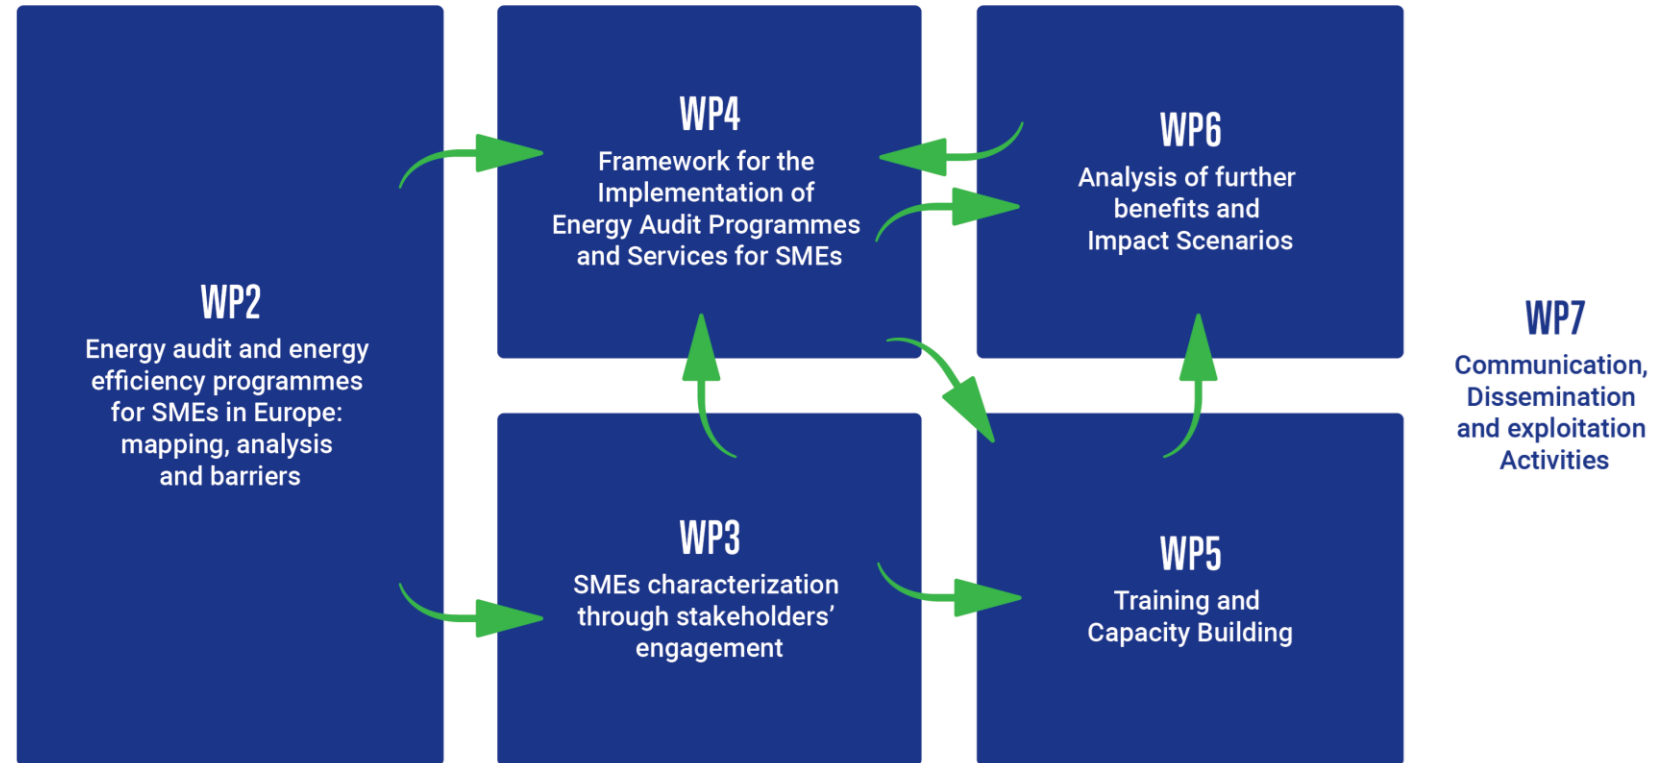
WP2
Energy audit and energy efficiency programmes for SMEs in Europe: mapping, analysis and barriers

WP4
Framework for the Implementation of Energy Audit Programmes and Services for SMEs

WP6
Analysis of further benefits and Impact Scenarios

WP3
SMEs characterization through stakeholders' engagement

WP5
Training and Capacity Building

WP7
Communication, Dissemination and exploitation Activities